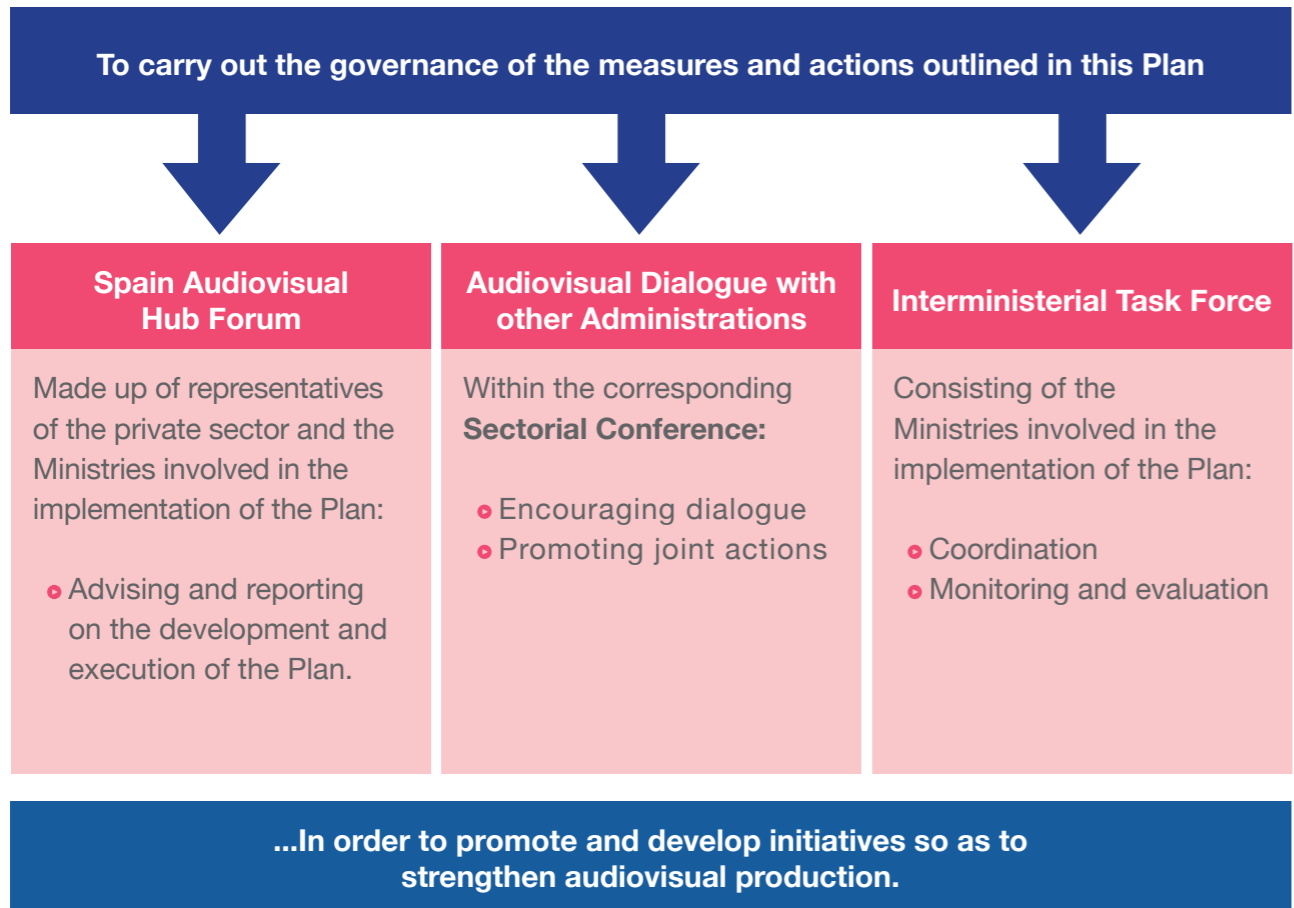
To carry out the governance of the measures and actions outlined in this Plan

Spain Audiovisual Hub Forum

Made up of representatives of the private sector and the Ministries involved in the implementation of the Plan:

- Advising and reporting on the development and execution of the Plan.

Audiovisual Dialogue with other Administrations

Within the corresponding **Sectorial Conference:**

- Encouraging dialogue
- Promoting joint actions

Interministerial Task Force

Consisting of the Ministries involved in the implementation of the Plan:

- Coordination
- Monitoring and evaluation

...In order to promote and develop initiatives so as to strengthen audiovisual production.